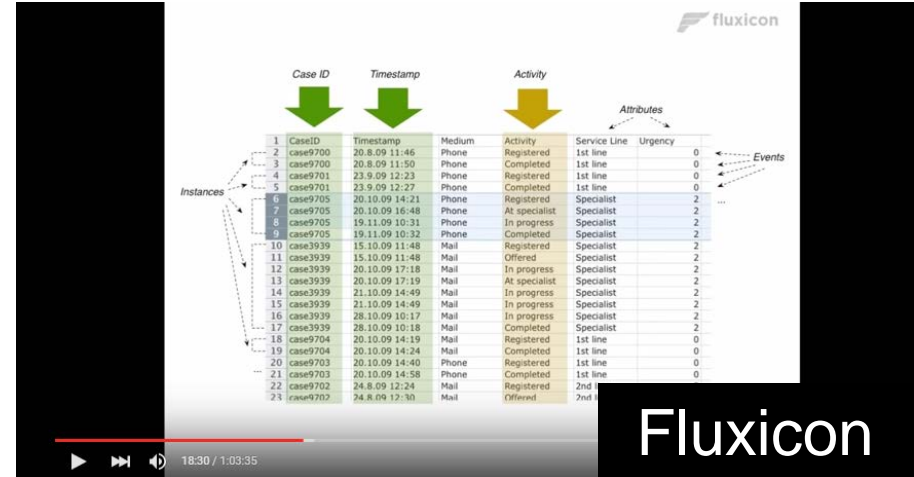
fluxicon

Case ID

Timestamp

Activity

Attributes

Events

Instances

|  | CaseID | Timestamp | Medium | Activity | Service Line | Urgency |
|---|---|---|---|---|---|---|
| 1 | CaseID | Timestamp | Medium | Activity | Service Line | Urgency |
| 2 | case9700 | 20.8.09 11:46 | Phone | Registered | 1st line | 0 |
| 3 | case9700 | 20.8.09 11:50 | Phone | Completed | 1st line | 0 |
| 4 | case9701 | 23.9.09 12:23 | Phone | Registered | 1st line | 0 |
| 5 | case9701 | 23.9.09 12:27 | Phone | Completed | 1st line | 0 |
| 6 | case9705 | 20.10.09 14:21 | Phone | Registered | Specialist | 2 |
| 7 | case9705 | 20.10.09 16:48 | Phone | At specialist | Specialist | 2 |
| 8 | case9705 | 19.11.09 10:31 | Phone | In progress | Specialist | 2 |
| 9 | case9705 | 19.11.09 10:32 | Phone | Completed | Specialist | 2 |
| 10 | case3939 | 15.10.09 11:48 | Mail | Registered | Specialist | 2 |
| 11 | case3939 | 15.10.09 11:48 | Mail | Offered | Specialist | 2 |
| 12 | case3939 | 20.10.09 17:18 | Mail | In progress | Specialist | 2 |
| 13 | case3939 | 20.10.09 17:19 | Mail | At specialist | Specialist | 2 |
| 14 | case3939 | 21.10.09 14:49 | Mail | In progress | Specialist | 2 |
| 15 | case3939 | 21.10.09 14:49 | Mail | At specialist | Specialist | 2 |
| 16 | case3939 | 28.10.09 10:17 | Mail | In progress | Specialist | 2 |
| 17 | case3939 | 28.10.09 10:18 | Mail | Completed | Specialist | 2 |
| 18 | case9704 | 20.10.09 14:19 | Mail | Registered | 1st line | 0 |
| 19 | case9704 | 20.10.09 14:24 | Mail | Completed | 1st line | 0 |
| 20 | case9703 | 20.10.09 14:40 | Phone | Registered | 1st line | 0 |
| 21 | case9703 | 20.10.09 14:58 | Phone | Completed | 1st line | 0 |
| 22 | case9702 | 24.8.09 12:24 | Mail | Registered | 2nd l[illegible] | |
| 23 | case9702 | 24.8.09 12:30 | Mail | Offered | 2nd l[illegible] | |

...

...

Fluxicon

18:30 / 1:03:35